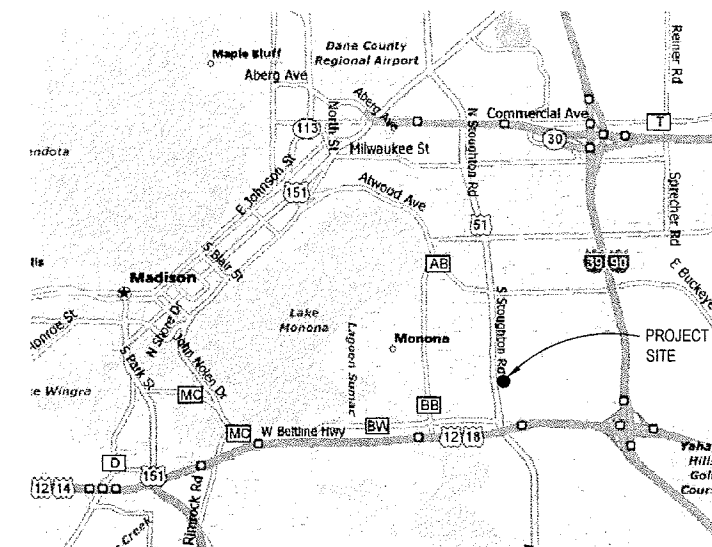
Maple Bluff
Dane County Regional Airport
Aberg Ave
Reiner Rd
Aberg Ave
Commercial Ave
T
30
113
North St
N Stoughton Rd
endota
Milwaukee St
E Johnson St
151
Atwood Ave
Sprecher Rd
51
S Blair St
39 90
E Buckeye
lis
AB
Madison
S Stoughton Rd
Lake Monona
Monroe St
N Shore Dr
PROJECT SITE
Monona
John Nolen Dr
Lagoon Sumac
S Park St
e Wingra
MC
BB
MC
W Beltline Hwy
BW
12 18
D
151
Yaha
Hill
Gol
Cour
12 14
Rimrock Rd
Creek